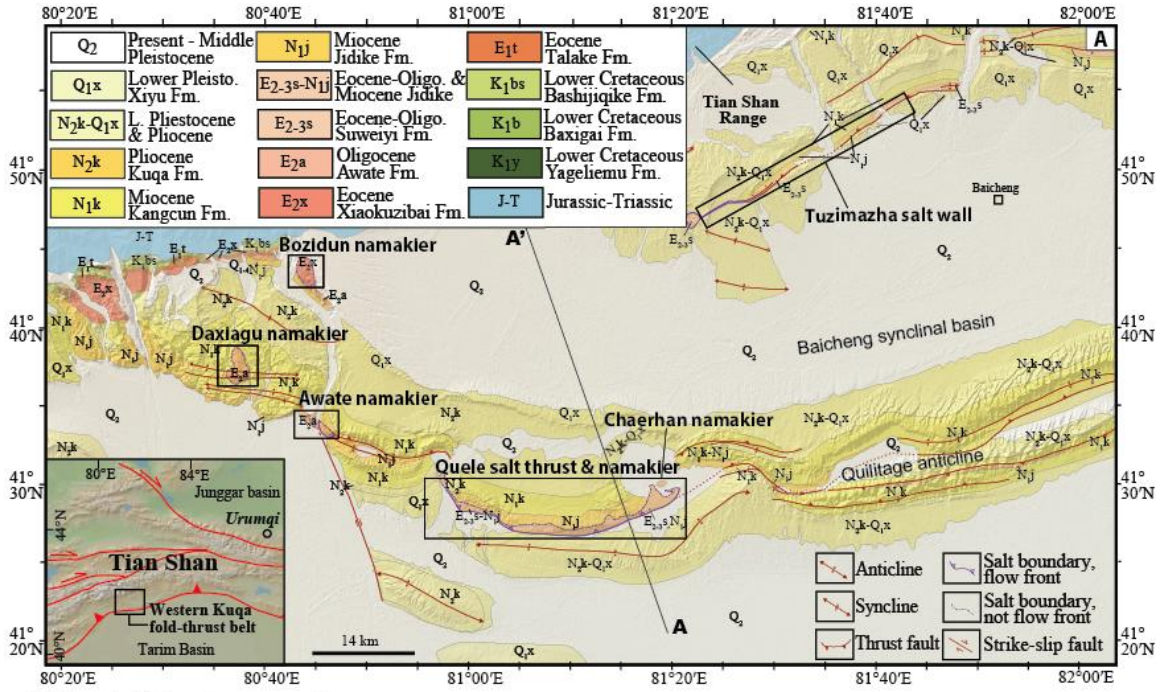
80°20'E 80°40'E 81°00'E 81°20'E 81°40'E 82°00'E

| | | | | | | | |
|---|---|---|---|---|---|---|---|
| $Q_2$ | Present - Middle Pleistocene | $N_1j$ | Miocene Jidike Fm. | $E_1t$ | Eocene Talake Fm. |
| $Q_1x$ | Lower Pleisto. Xiyu Fm. | $E_{2-3}s$-$N_1j$ | Eocene-Oligo. & Miocene Jidike | $K_1bs$ | Lower Cretaceous Bashijiqike Fm. |
| $N_2k$-$Q_1x$ | L. Pliestocene & Pliocene | $E_{2-3}s$ | Eocene-Oligo. Suweiyi Fm. | $K_1b$ | Lower Cretaceous Baxigai Fm. |
| $N_2k$ | Pliocene Kuqa Fm. | $E_2a$ | Oligocene Awate Fm. | $K_1y$ | Lower Cretaceous Yageliemu Fm. |
| $N_1k$ | Miocene Kangcun Fm. | $E_2x$ | Eocene Xiaokuzibai Fm. | J-T | Jurassic-Triassic |

A

Tian Shan Range

Tuzimazha salt wall

Baicheng

41° 50'N

A'

Bozidun namakier

Daxiagu namakier

Awate namakier

Chaerhan namakier

Baicheng synclinal basin

Quilitage anticline

Quele salt thrust & namakier

41° 40'N

41° 30'N

41° 20'N

80°E 84°E

Junggar basin

Urumqi

44°N

Tian Shan

Western Kuqa fold-thrust belt

Tarim Basin

40°N

14 km

A

Anticline

Syncline

Thrust fault

Salt boundary, flow front

Salt boundary, not flow front

Strike-slip fault

$Q_2$ $Q_1x$ $N_1k$ $N_1j$ $N_2k$ $N_2k$-$Q_1x$ $E_2a$ $E_2x$ $E_1t$ $K_1bs$ J-T $E_{2-3}s$ $E_{2-3}s$-$N_1j$ $N_1k$-$N_1j$ $Q_{1-4}$-$N_1j$